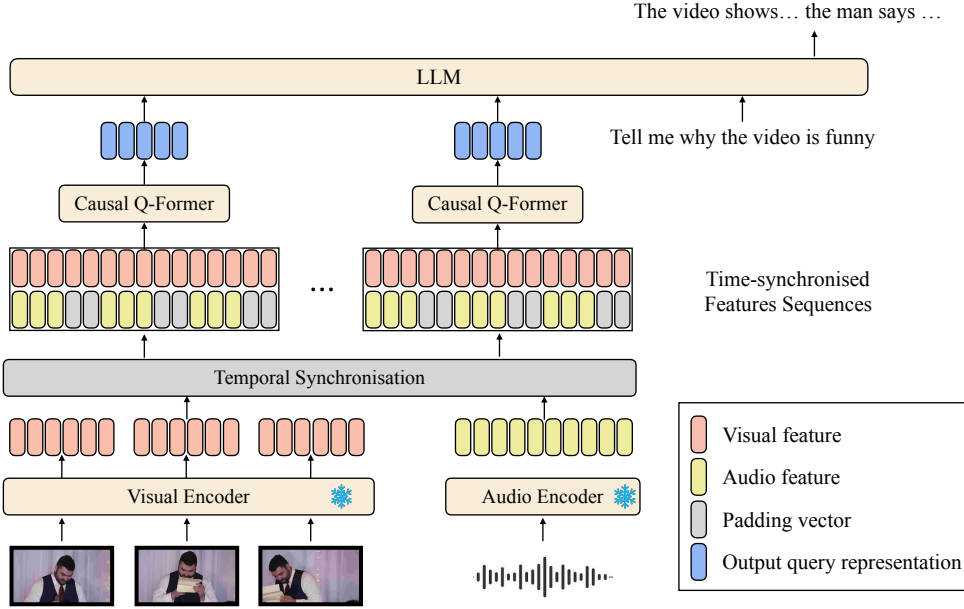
The video shows… the man says …

LLM

Tell me why the video is funny

Causal Q-Former

Causal Q-Former

…

Time-synchronised Features Sequences

Temporal Synchronisation

Visual Encoder

Audio Encoder

Visual feature

Audio feature

Padding vector

Output query representation